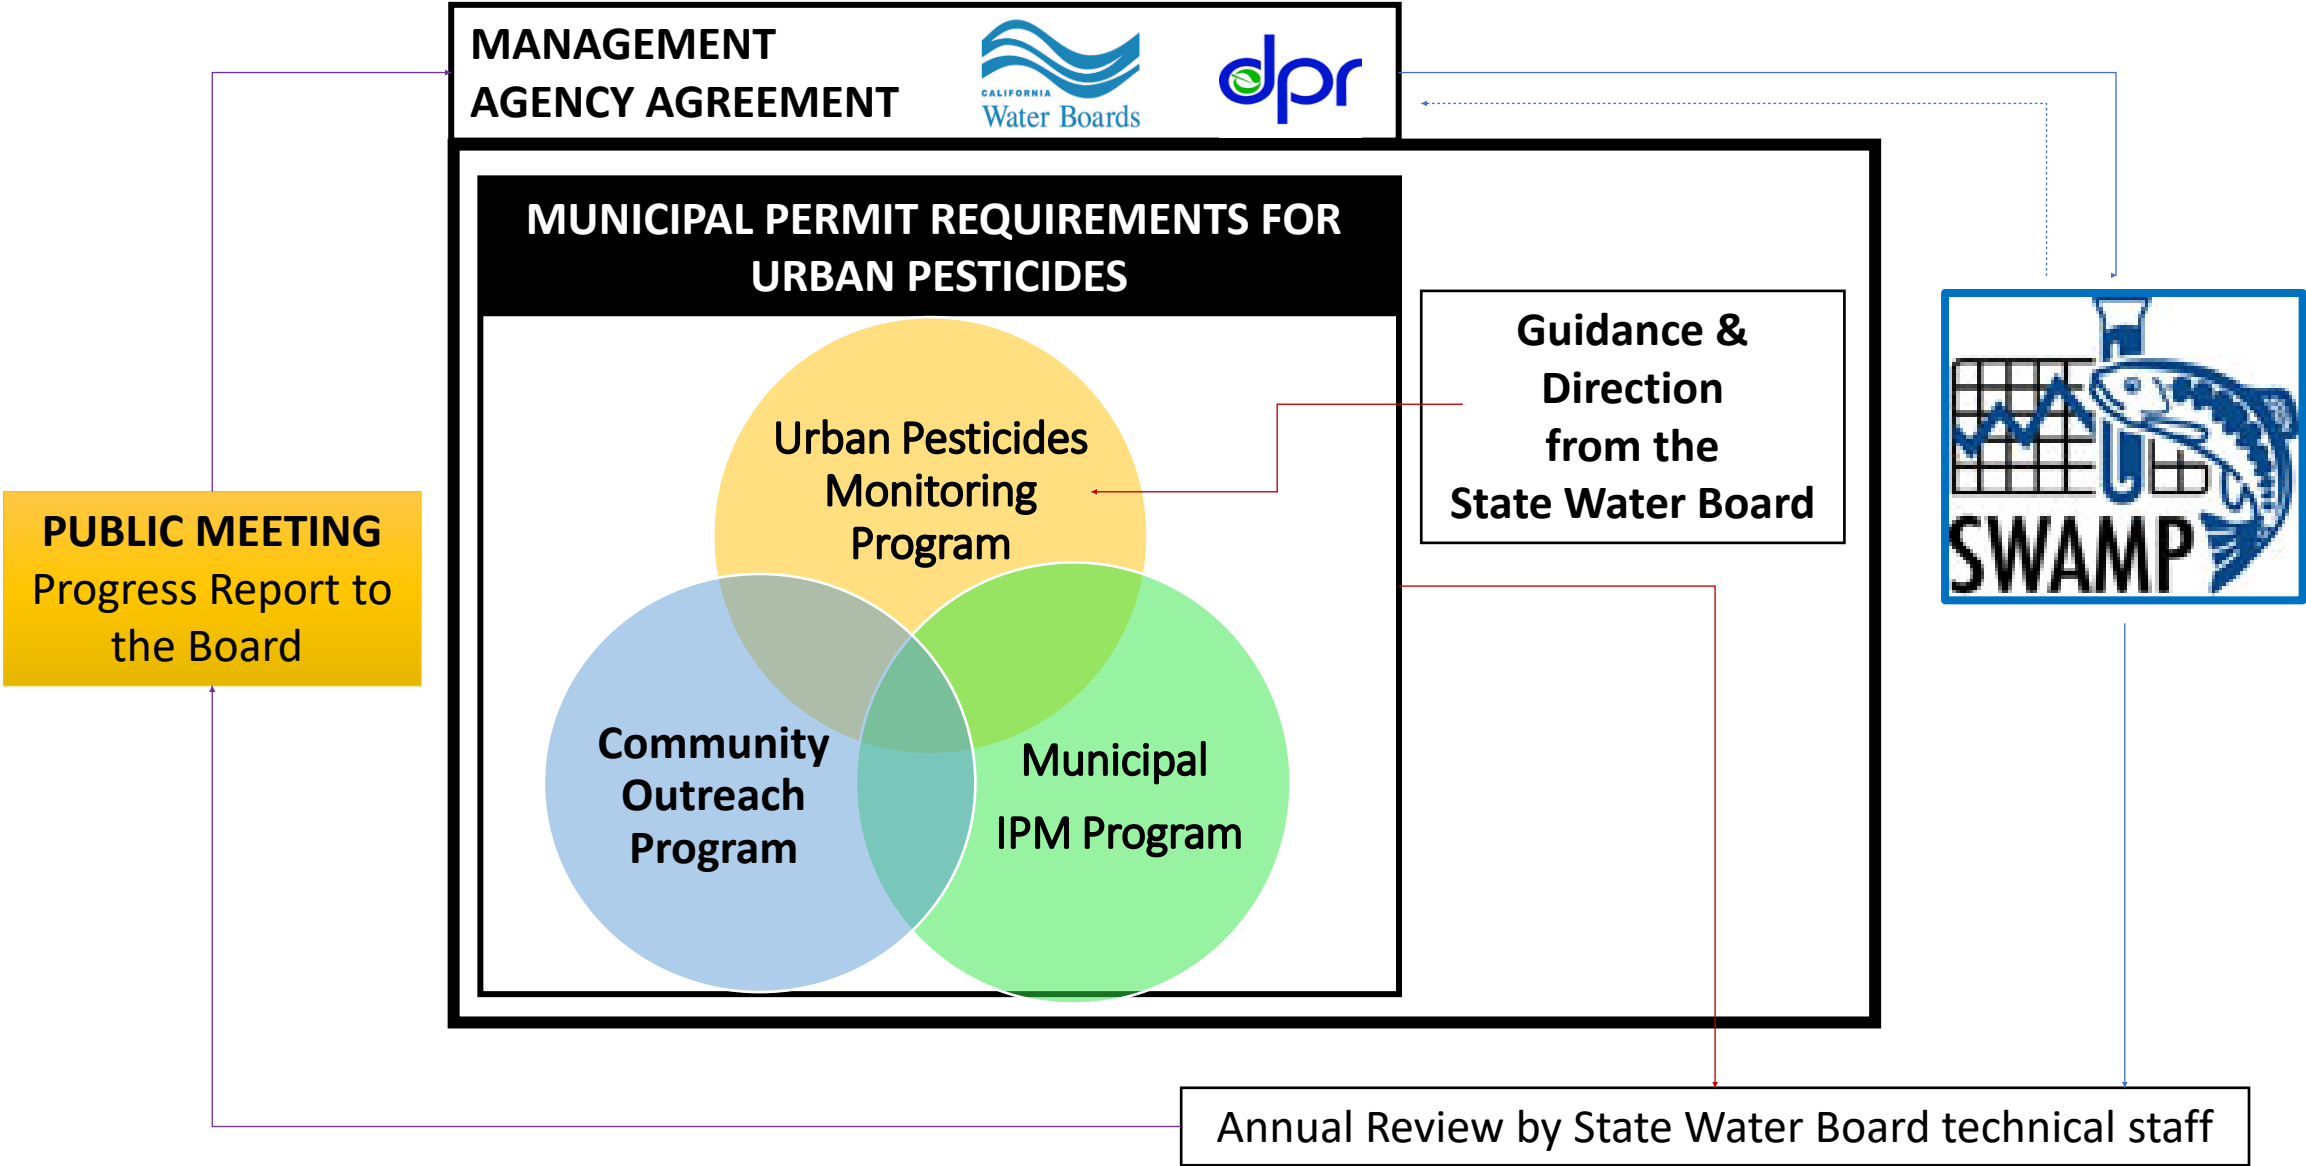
MANAGEMENT AGENCY AGREEMENT

CALIFORNIA Water Boards

dpr

MUNICIPAL PERMIT REQUIREMENTS FOR URBAN PESTICIDES

Urban Pesticides Monitoring Program

Community Outreach Program

Municipal IPM Program

Guidance & Direction from the State Water Board

SWAMP

PUBLIC MEETING
Progress Report to the Board

Annual Review by State Water Board technical staff